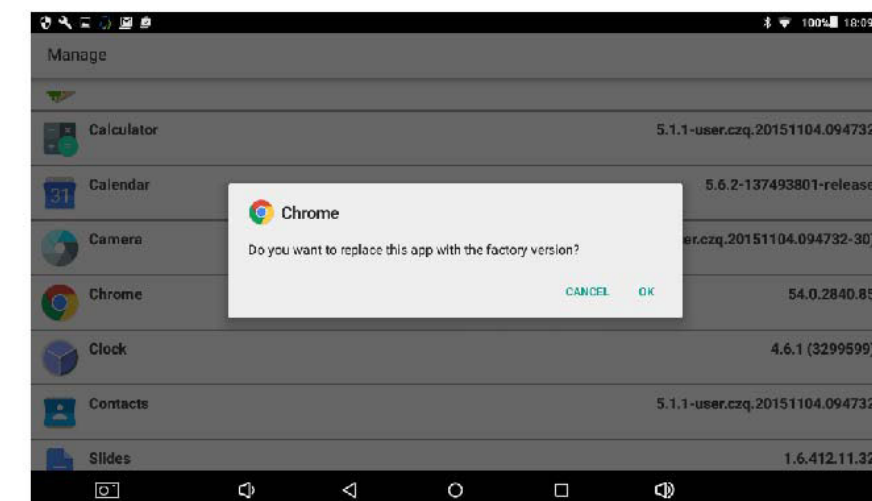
100% 18:09

Manage

Calculator
5.1.1-user.czq.20151104.094732

31
Calendar
5.6.2-137493801-release

Camera
er.czq.20151104.094732-307

Chrome
54.0.2840.85

Clock
4.6.1 (3299599)

Contacts
5.1.1-user.czq.20151104.094732

Slides
1.6.412.11.32

Chrome

Do you want to replace this app with the factory version?

CANCEL OK